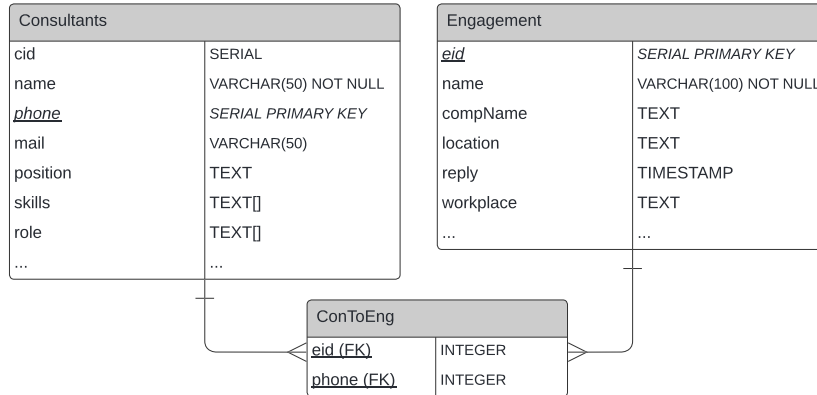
Consultants

| cid | SERIAL |
|---|---|
| name | VARCHAR(50) NOT NULL |
| *phone* | *SERIAL PRIMARY KEY* |
| mail | VARCHAR(50) |
| position | TEXT |
| skills | TEXT[] |
| role | TEXT[] |
| ... | ... |

Engagement

| *eid* | *SERIAL PRIMARY KEY* |
|---|---|
| name | VARCHAR(100) NOT NULL |
| compName | TEXT |
| location | TEXT |
| reply | TIMESTAMP |
| workplace | TEXT |
| ... | ... |

ConToEng

| eid (FK) | INTEGER |
|---|---|
| phone (FK) | INTEGER |